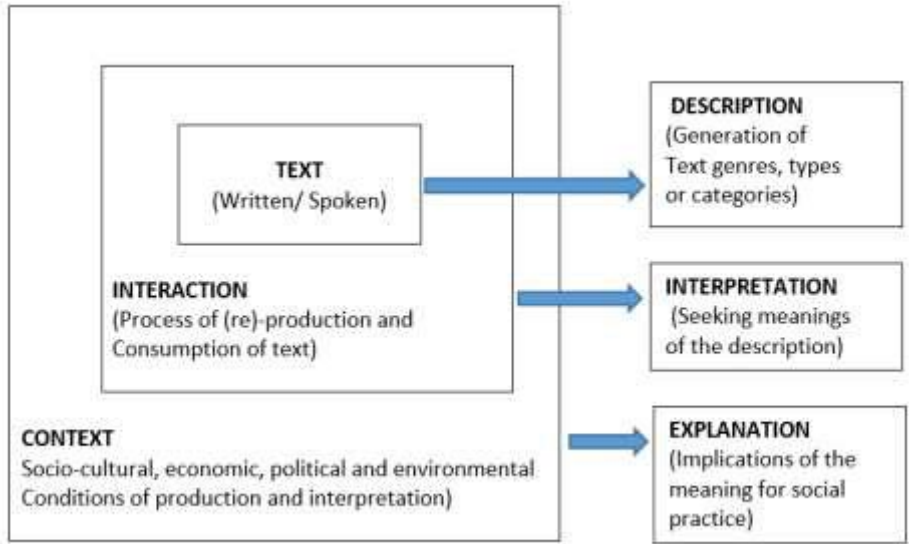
TEXT
(Written/ Spoken)

INTERACTION
(Process of (re)-production and Consumption of text)

CONTEXT
Socio-cultural, economic, political and environmental Conditions of production and interpretation)

DESCRIPTION
(Generation of Text genres, types or categories)

INTERPRETATION
(Seeking meanings of the description)

EXPLANATION
(Implications of the meaning for social practice)